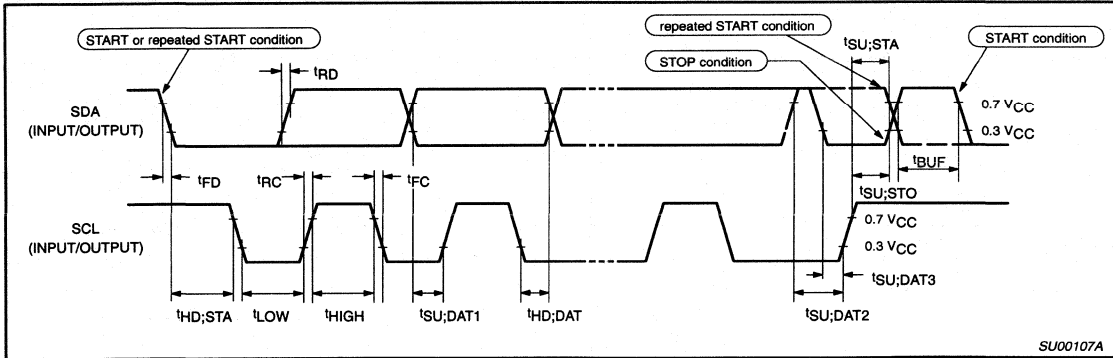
START or repeated START condition

repeated START condition

$t_{SU;STA}$

START condition

STOP condition

$t_{RD}$

SDA (INPUT/OUTPUT)

0.7 $V_{CC}$

0.3 $V_{CC}$

$t_{FD}$

$t_{RC}$

$t_{FC}$

$t_{BUF}$

$t_{SU;STO}$

SCL (INPUT/OUTPUT)

0.7 $V_{CC}$

0.3 $V_{CC}$

$t_{SU;DAT3}$

$t_{HD;STA}$

$t_{LOW}$

$t_{HIGH}$

$t_{SU;DAT1}$

$t_{HD;DAT}$

$t_{SU;DAT2}$

SU00107A